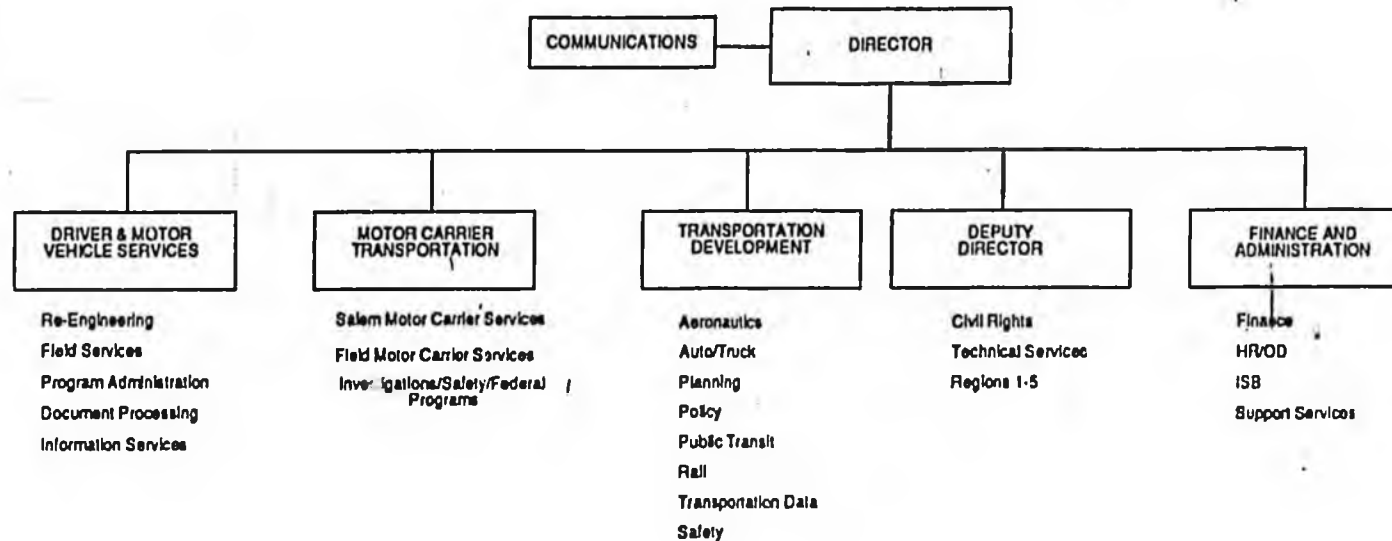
COMMUNICATIONS

DIRECTOR

DRIVER & MOTOR VEHICLE SERVICES

Re-Engineering
Field Services
Program Administration
Document Processing
Information Services

MOTOR CARRIER TRANSPORTATION

Salem Motor Carrier Services
Field Motor Carrier Services
Investigations/Safety/Federal Programs

TRANSPORTATION DEVELOPMENT

Aeronautics
Auto/Truck
Planning
Policy
Public Transit
Rail
Transportation Data
Safety

DEPUTY DIRECTOR

Civil Rights
Technical Services
Regions 1-5

FINANCE AND ADMINISTRATION

Finance
HR/OD
ISB
Support Services